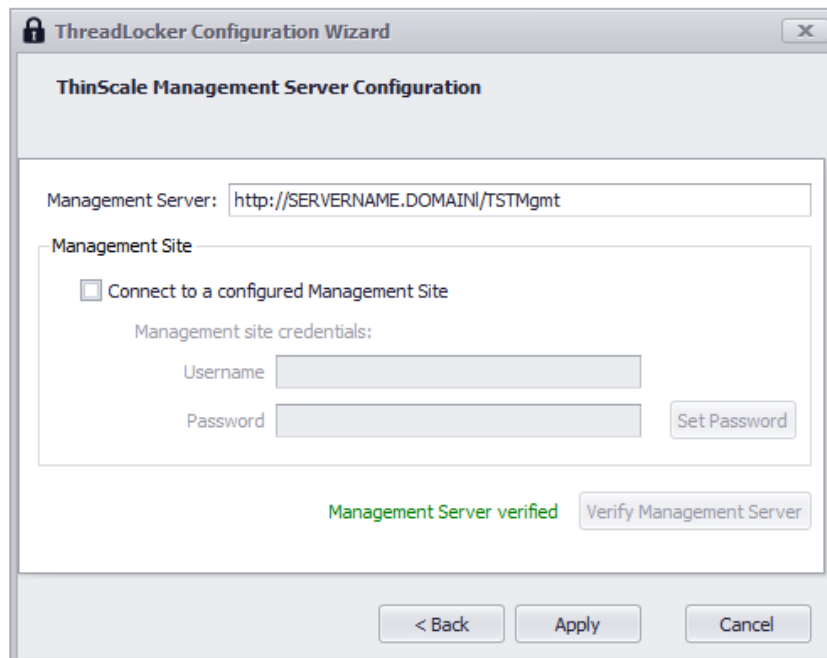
ThreadLocker Configuration Wizard

x

ThinScale Management Server Configuration

Management Server: http://SERVERNAME.DOMAINl/TSTMgmt

Management Site

Connect to a configured Management Site

Management site credentials:

Username

Password

Set Password

Management Server verified

Verify Management Server

< Back

Apply

Cancel